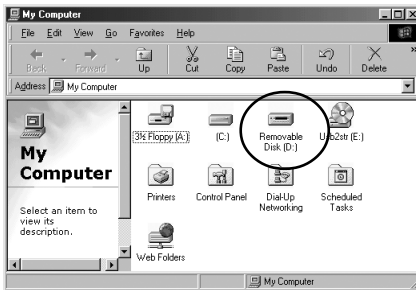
My Computer

File Edit View Go Favorites Help

Back Forward Up Cut Copy Paste Undo Delete

Address My Computer

My Computer

Select an item to view its description.

3½ Floppy (A:)

(C:)

Removable Disk (D:)

Ub2str (E:)

Printers

Control Panel

Dial-Up Networking

Scheduled Tasks

Web Folders

My Computer